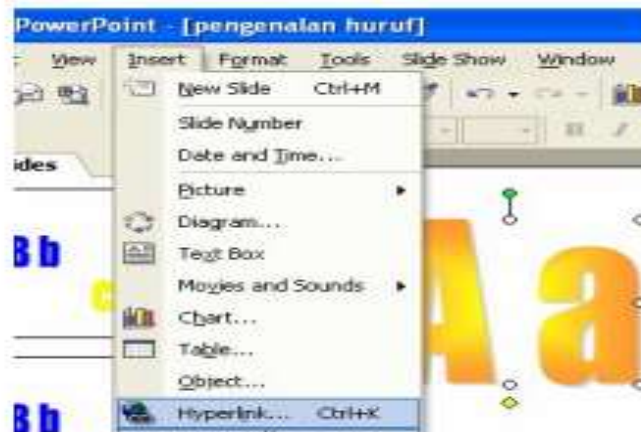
PowerPoint - [pengenalan huruf]

View Insert Format Tools Slide Show Window

ides

New Slide Ctrl+M
Slide Number
Date and Time...
Picture
Diagram...
Text Box
Movies and Sounds
Chart...
Table...
Object...
Hyperlink... Ctrl+K

B b
B b
A a